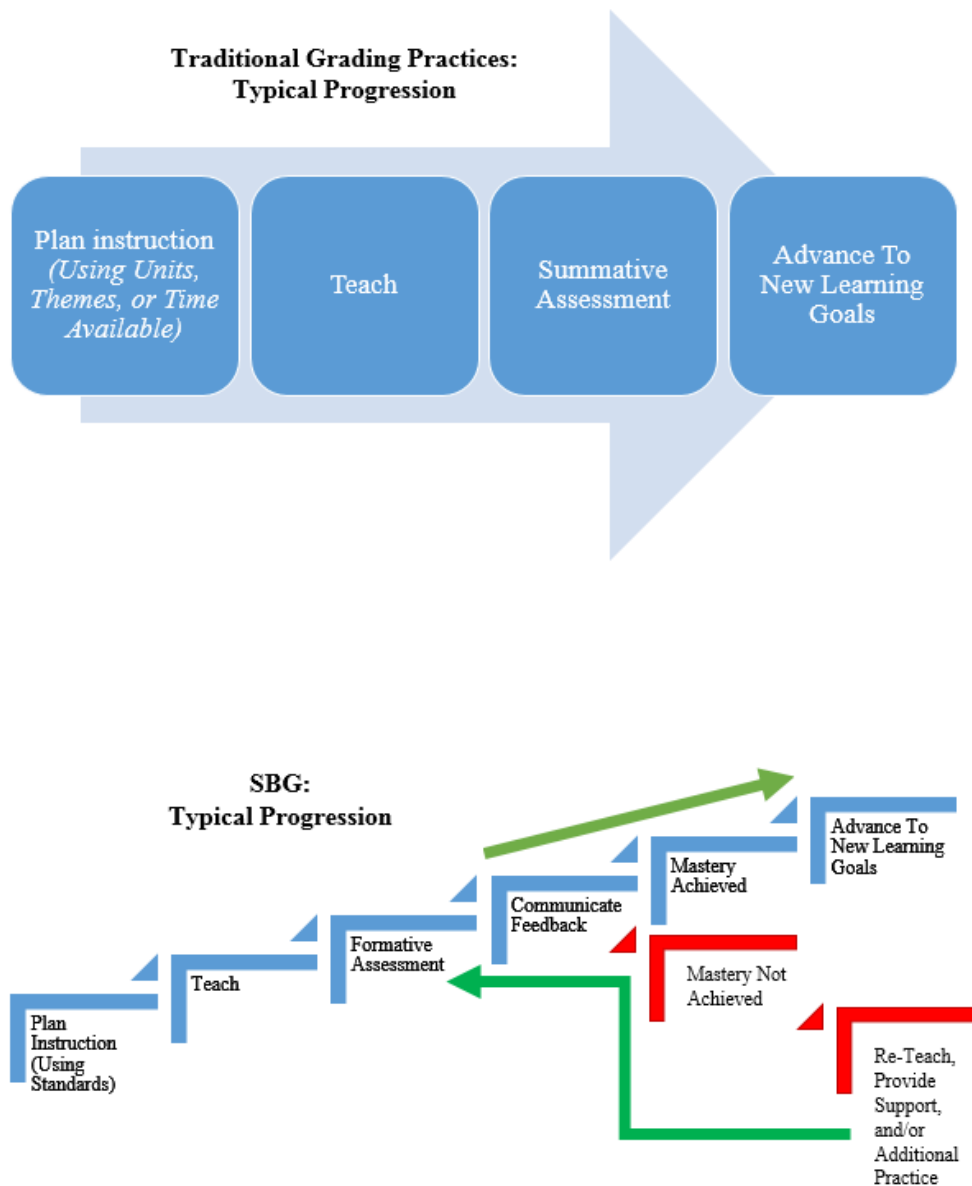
Traditional Grading Practices: Typical Progression

Plan instruction (Using Units, Themes, or Time Available)

Teach

Summative Assessment

Advance To New Learning Goals

SBG: Typical Progression

Plan Instruction (Using Standards)

Teach

Formative Assessment

Communicate Feedback

Mastery Achieved

Advance To New Learning Goals

Mastery Not Achieved

Re-Teach, Provide Support, and/or Additional Practice